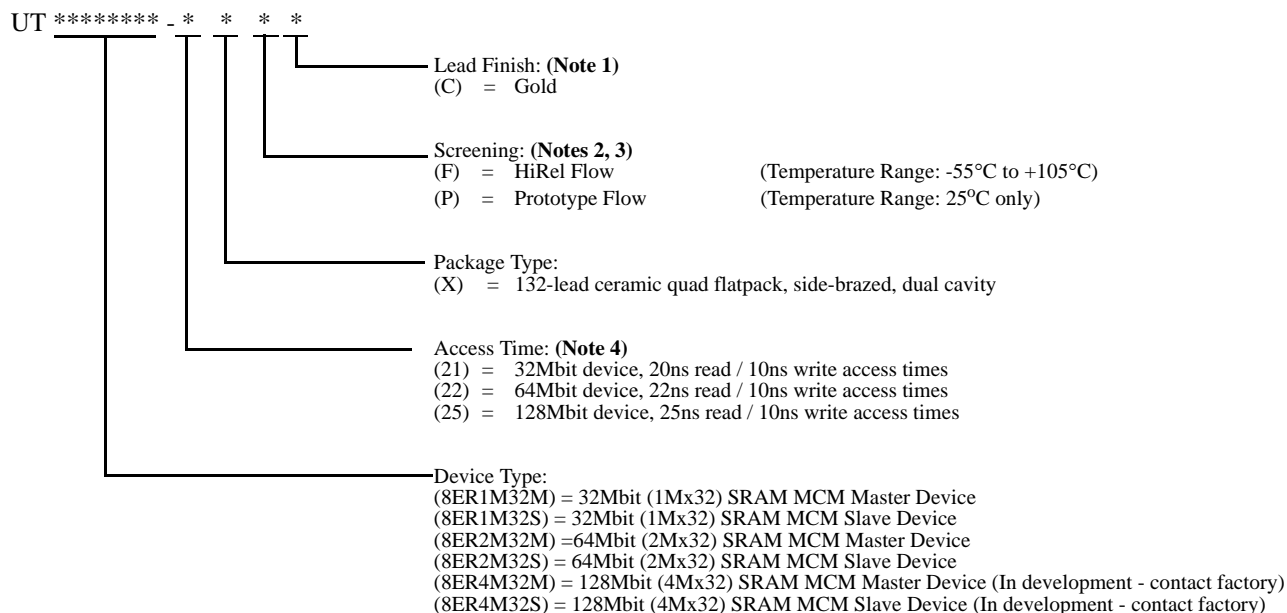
UT ******** - * * * *

Lead Finish: **(Note 1)**
(C) = Gold

Screening: **(Notes 2, 3)**
(F) = HiRel Flow (Temperature Range: -55°C to +105°C)
(P) = Prototype Flow (Temperature Range: 25$^{o}$C only)

Package Type:
(X) = 132-lead ceramic quad flatpack, side-brazed, dual cavity

Access Time: **(Note 4)**
(21) = 32Mbit device, 20ns read / 10ns write access times
(22) = 64Mbit device, 22ns read / 10ns write access times
(25) = 128Mbit device, 25ns read / 10ns write access times

Device Type:
(8ER1M32M) = 32Mbit (1Mx32) SRAM MCM Master Device
(8ER1M32S) = 32Mbit (1Mx32) SRAM MCM Slave Device
(8ER2M32M) =64Mbit (2Mx32) SRAM MCM Master Device
(8ER2M32S) = 64Mbit (2Mx32) SRAM MCM Slave Device
(8ER4M32M) = 128Mbit (4Mx32) SRAM MCM Master Device (In development - contact factory)
(8ER4M32S) = 128Mbit (4Mx32) SRAM MCM Slave Device (In development - contact factory)